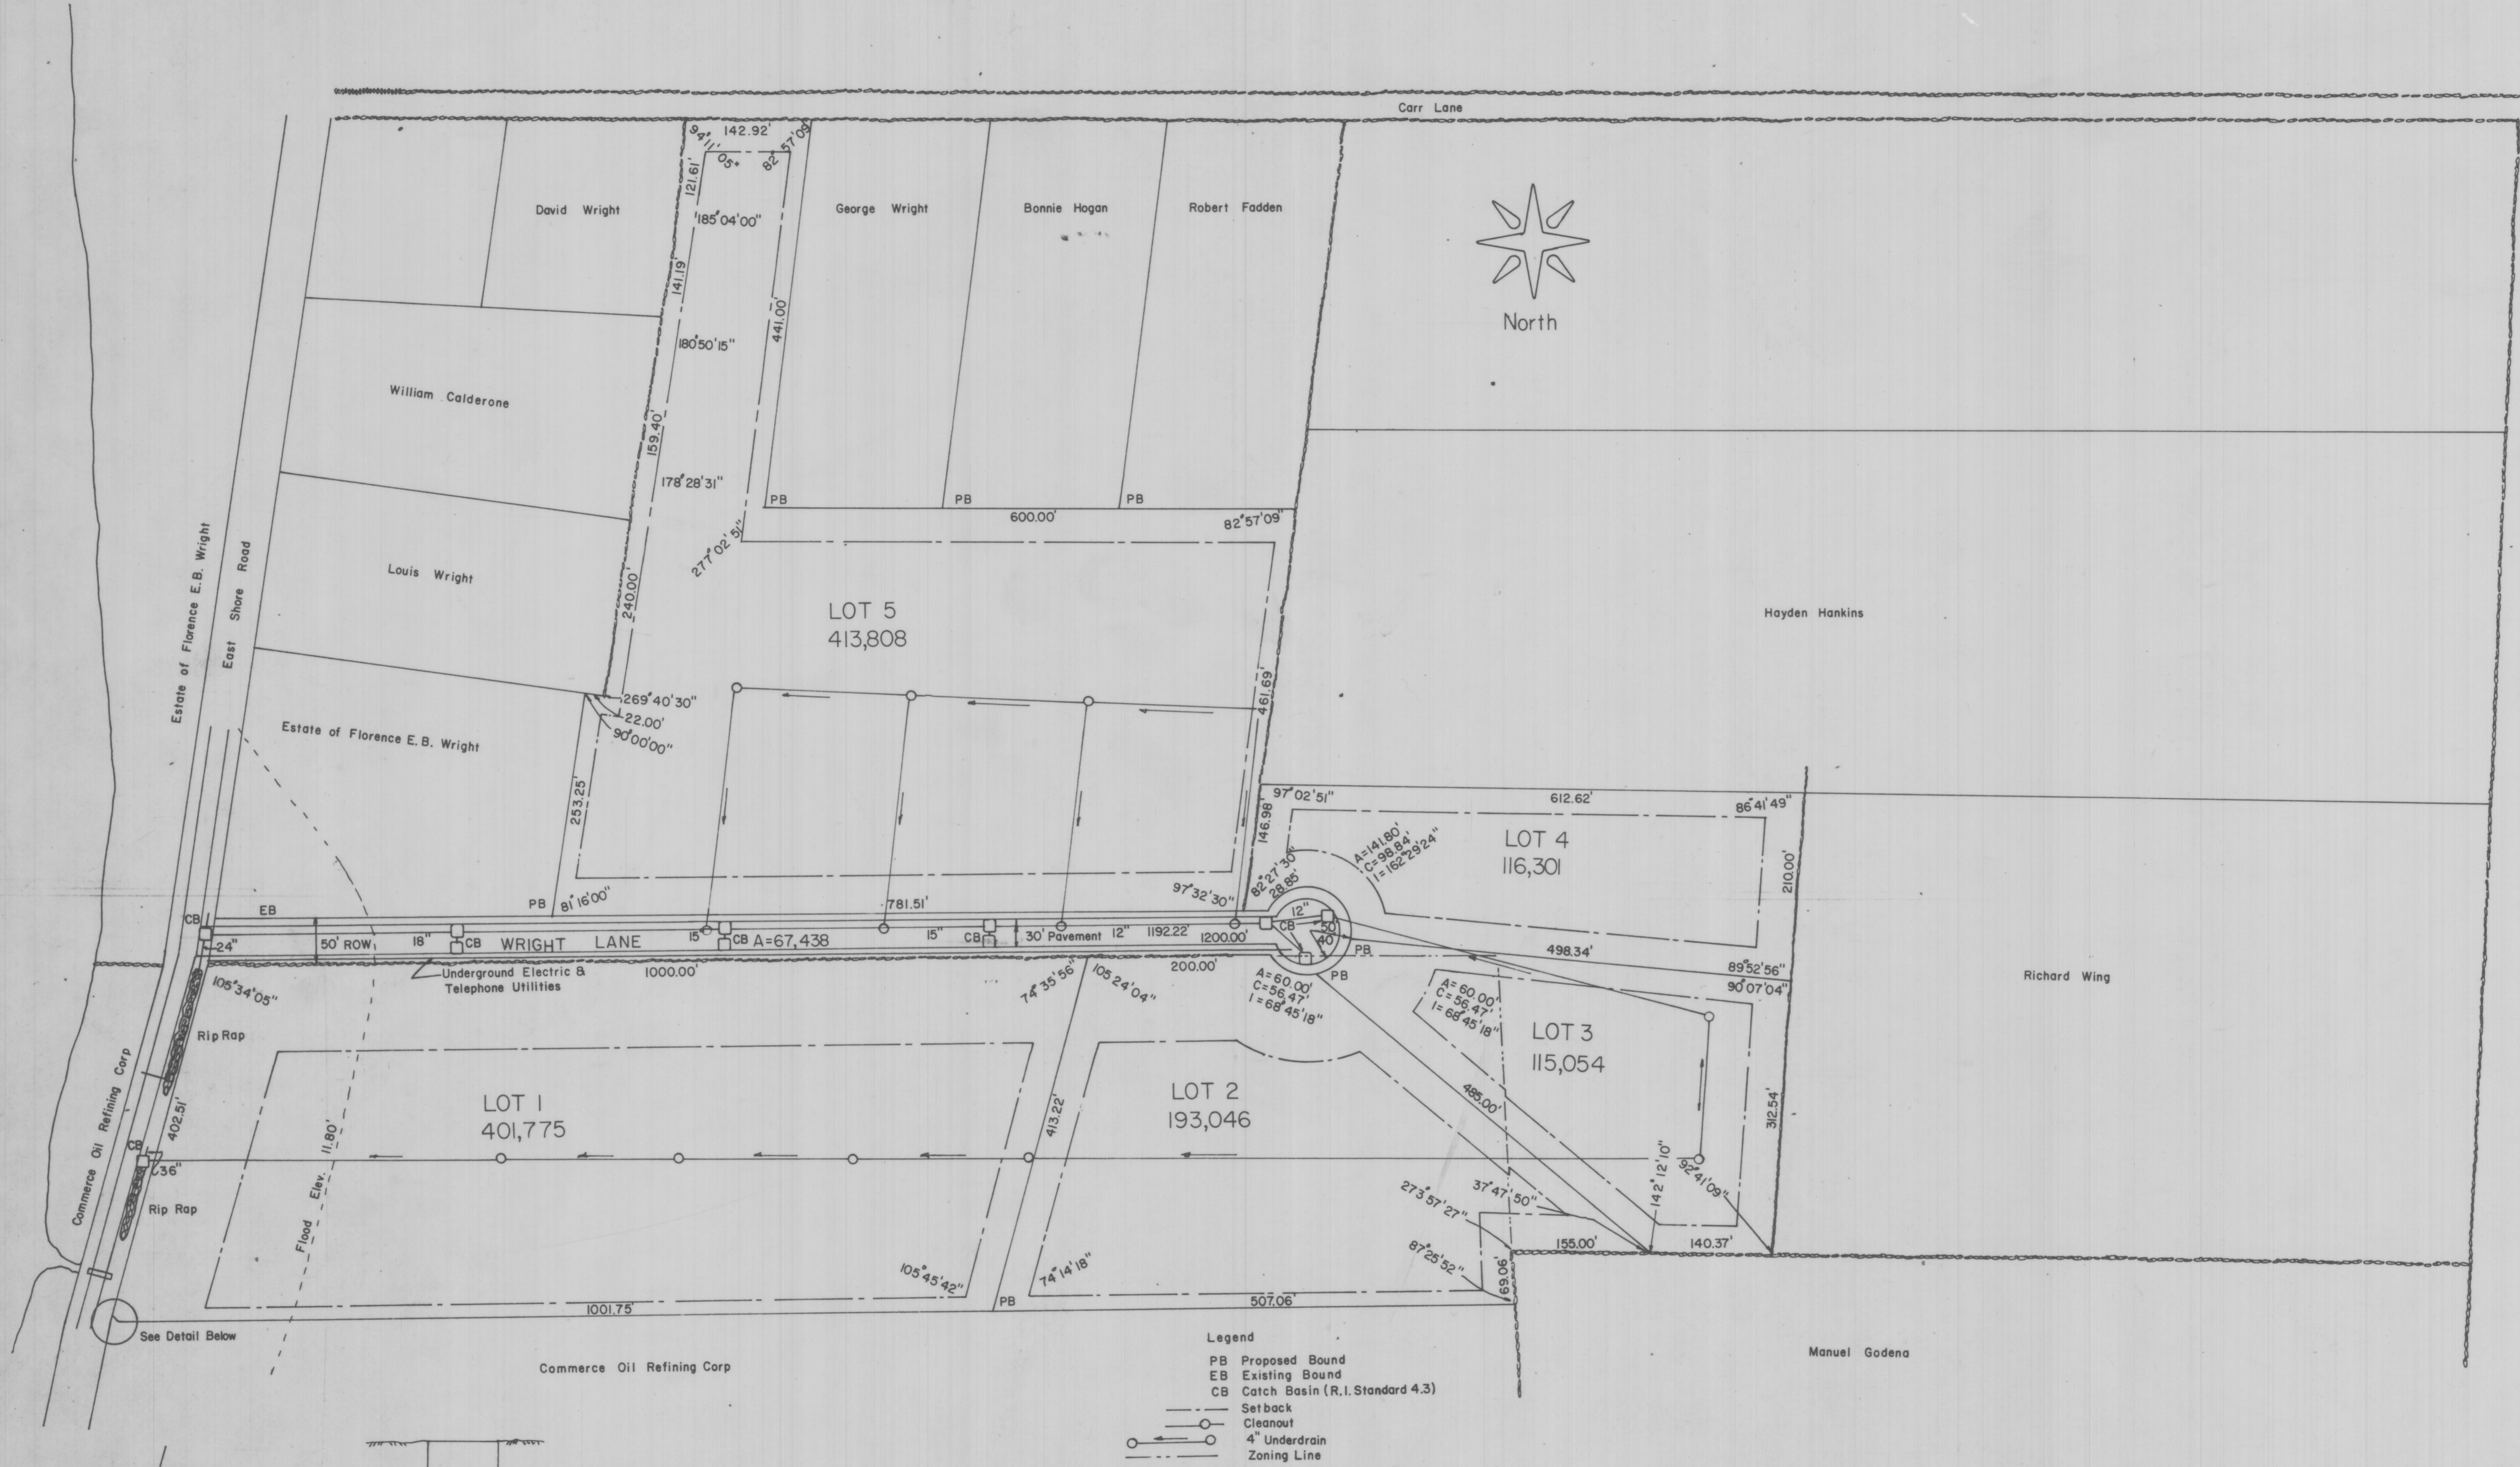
Carr Lane

142.92'
94°11'05"
82°57'09"
121.61'
185°04'00"
141.19'
180°50'15"
441.00'
159.40'
178°28'31"
277°02'51"
240.00'

David Wright

George Wright

Bonnie Hogan

Robert Fadden

North

William Calderone

Louis Wright

Estate of Florence E. B. Wright

East Shore Road

Estate of Florence E.B. Wright

PB
PB
PB
600.00'
82°57'09"

LOT 5
413,808

Hayden Hankins

269°40'30"
22.00'
90°00'00"
461.69'
253.25'

97°02'51"
612.62'
86°41'49"
146.98'
LOT 4
116,301
A=141.80'
C=98.84'
I=162°29'24"
210.00'
82°27'30"
28.85'
97°32'30"

PB
81°16'00"
781.51'
CB
EB
24"
50' ROW
18"
CB
WRIGHT LANE
15"
CB
A=67,438
15"
CB
30' Pavement
12"
1192.22'
1200.00'
CB
12"
50
40
PB
PB
498.34'
89°52'56"
90°07'04"

Underground Electric & Telephone Utilities
1000.00'
74°35'56"
105°24'04"
200.00'
A=60.00'
C=56.47'
I=68°45'18"
A=60.00'
C=56.47'
I=68°45'18"

Richard Wing

105°34'05"
Rip Rap
LOT 3
115,054
LOT 1
401,775
LOT 2
193,046
485.00'
312.54'
Commerce Oil Refining Corp
402.51'
CB
36"
Rip Rap
Flood Elev. 11.80'
413.22'
142°12'10"
92°41'09"
37°47'50"
273°57'27"
155.00'
140.37'
87°25'52"
105°45'42"
74°14'18"
69.06'
PB
1001.75'
507.06'

See Detail Below

Commerce Oil Refining Corp

Manuel Godena

Legend
PB Proposed Bound
EB Existing Bound
CB Catch Basin (R.I. Standard 4.3)
Setback
Cleanout
4" Underdrain
Zoning Line